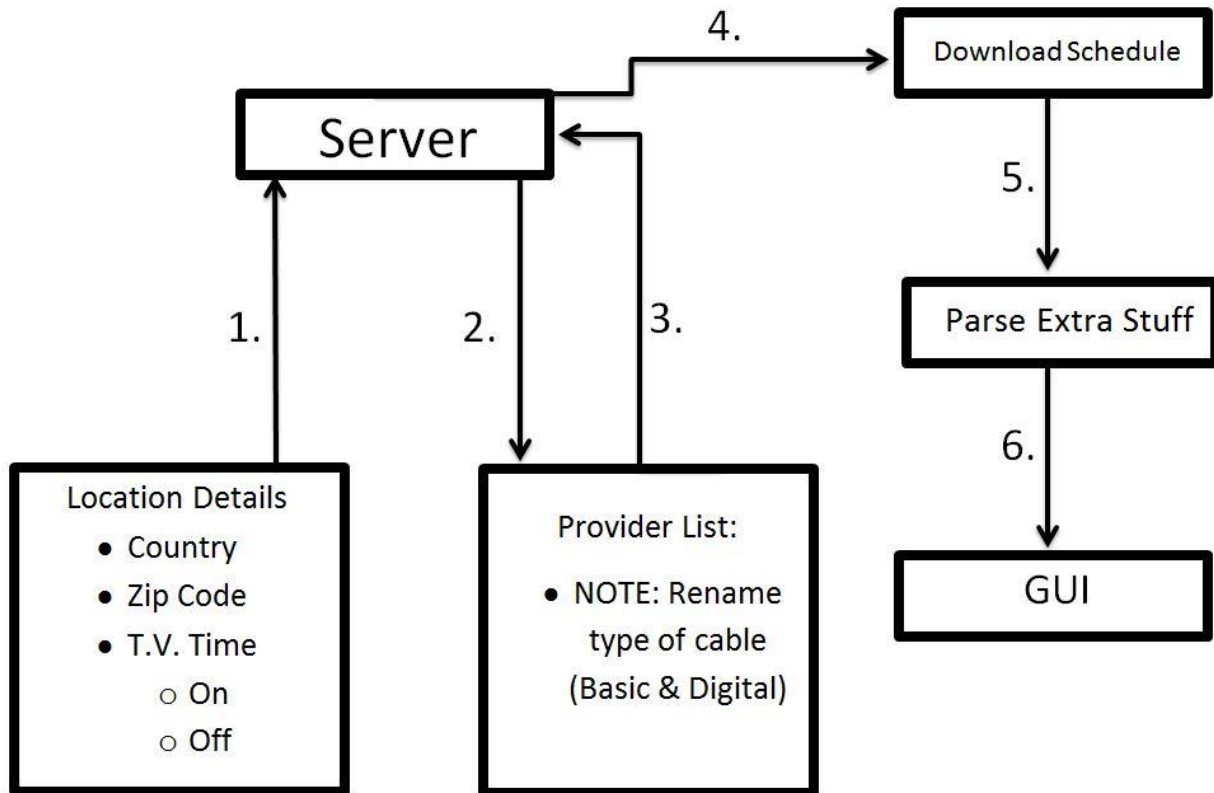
4.

Download Schedule

Server

5.

1.

2.

3.

Parse Extra Stuff

6.

Location Details
- Country
- Zip Code
- T.V. Time
  - On
  - Off

Provider List:
- NOTE: Rename type of cable (Basic & Digital)

GUI